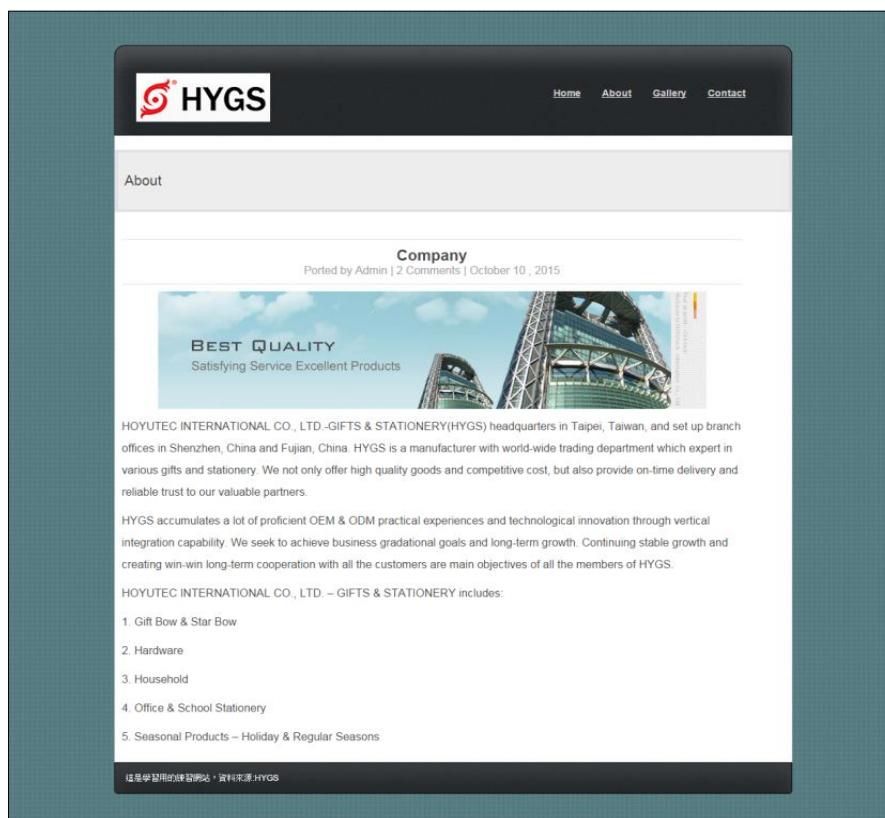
HYGS

Home About Gallery Contact

About

Company

Ported by Admin | 2 Comments | October 10 , 2015

BEST QUALITY
Satisfying Service Excellent Products

HOYUTEC INTERNATIONAL CO., LTD.-GIFTS & STATIONERY(HYGS) headquarters in Taipei, Taiwan, and set up branch offices in Shenzhen, China and Fujian, China. HYGS is a manufacturer with world-wide trading department which expert in various gifts and stationery. We not only offer high quality goods and competitive cost, but also provide on-time delivery and reliable trust to our valuable partners.

HYGS accumulates a lot of proficient OEM & ODM practical experiences and technological innovation through vertical integration capability. We seek to achieve business gradational goals and long-term growth. Continuing stable growth and creating win-win long-term cooperation with all the customers are main objectives of all the members of HYGS.

HOYUTEC INTERNATIONAL CO., LTD. – GIFTS & STATIONERY includes:

1. Gift Bow & Star Bow

2. Hardware

3. Household

4. Office & School Stationery

5. Seasonal Products – Holiday & Regular Seasons

這是學習用的練習網站，資料來源:HYGS